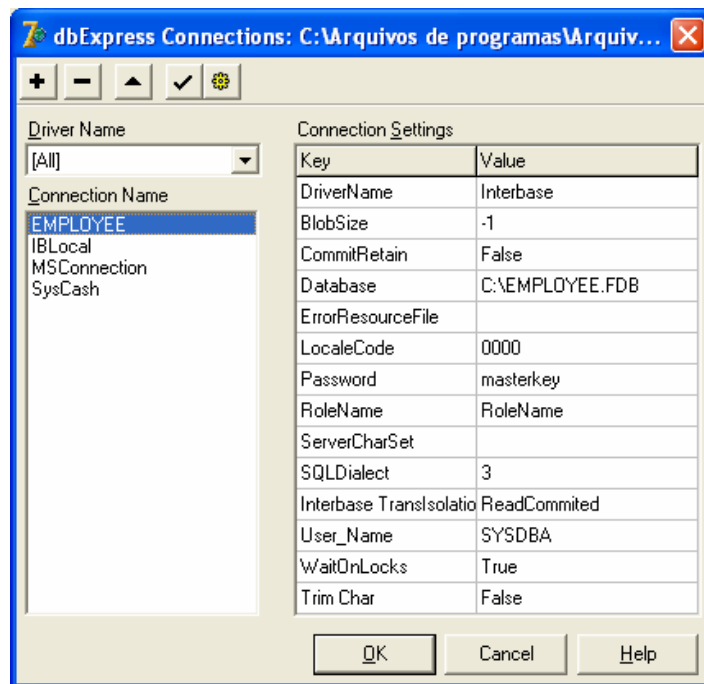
dbExpress Connections: C:\Arquivos de programas\Arquiv...

Driver Name
[All]

Connection Name
EMPLOYEE
IBLocal
MSConnection
SysCash

Connection Settings

| Key | Value |
|---|---|
| DriverName | Interbase |
| BlobSize | -1 |
| CommitRetain | False |
| Database | C:\EMPLOYEE.FDB |
| ErrorResourceFile | |
| LocaleCode | 0000 |
| Password | masterkey |
| RoleName | RoleName |
| ServerCharSet | |
| SQLDialect | 3 |
| Interbase TransIsolatio | ReadCommited |
| User_Name | SYSDBA |
| WaitOnLocks | True |
| Trim Char | False |

OK Cancel Help